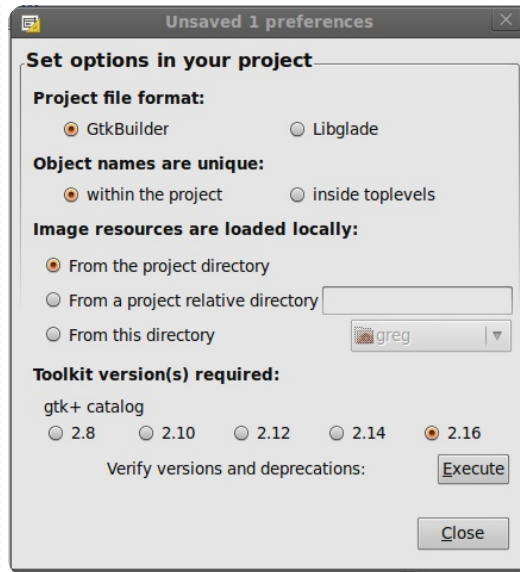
Unsaved 1 preferences

Set options in your project

Project file format:

GtkBuilder
Libglade

Object names are unique:

within the project
inside toplevels

Image resources are loaded locally:

From the project directory
From a project relative directory
From this directory
greg

Toolkit version(s) required:

gtk+ catalog

2.8
2.10
2.12
2.14
2.16

Verify versions and deprecations:
Execute

Close